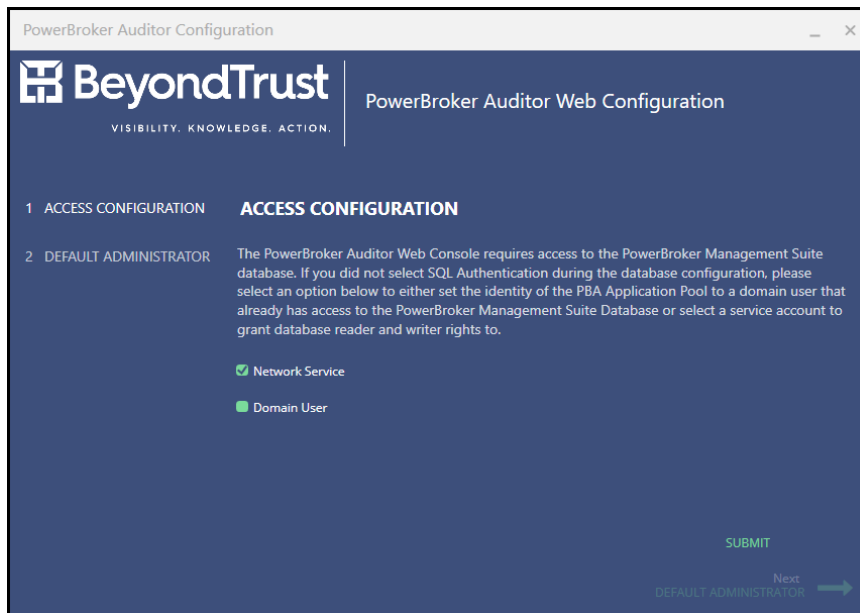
PowerBroker Auditor Configuration

BeyondTrust
VISIBILITY. KNOWLEDGE. ACTION.

PowerBroker Auditor Web Configuration

1 ACCESS CONFIGURATION

2 DEFAULT ADMINISTRATOR

ACCESS CONFIGURATION

The PowerBroker Auditor Web Console requires access to the PowerBroker Management Suite database. If you did not select SQL Authentication during the database configuration, please select an option below to either set the identity of the PBA Application Pool to a domain user that already has access to the PowerBroker Management Suite Database or select a service account to grant database reader and writer rights to.

Network Service

Domain User

SUBMIT

Next
DEFAULT ADMINISTRATOR